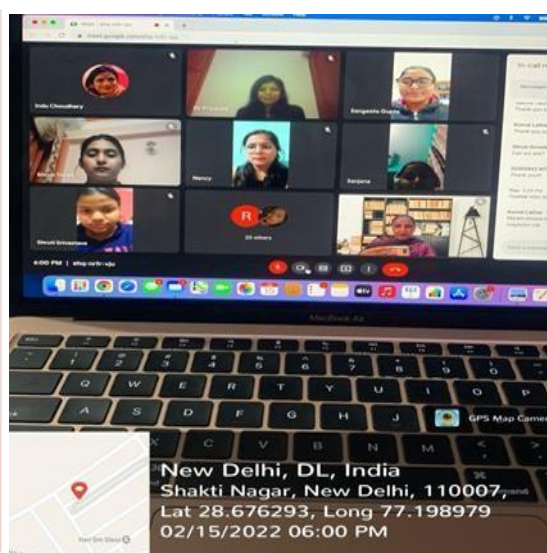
meet.google.com

Indu Choudhary

Dr Prabha

Sangeeta Gupta

In-call messages

Nancy

Ranjana

Shruti Srivastava

26 others

4:00 PM | ehq-nrtr-vju

MacBook Air

Q W E R T Y U I O P

A S D F G H J

Z X C V B N M

GPS Map Camera

New Delhi, DL, India
Shakti Nagar, New Delhi, 110007,
Lat 28.676293, Long 77.198979
02/15/2022 06:00 PM